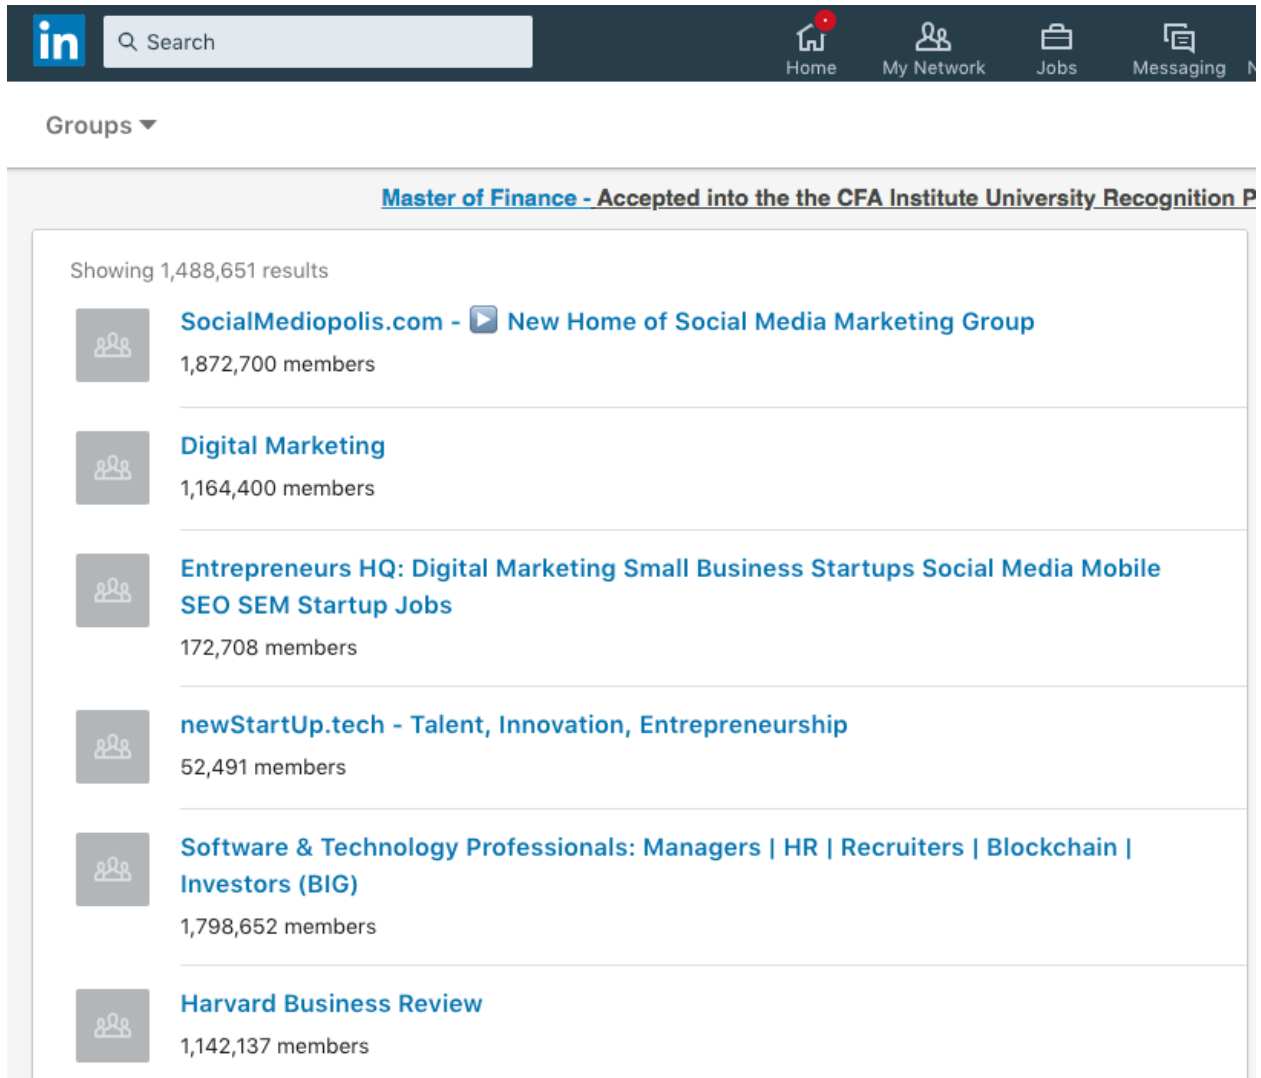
in Search

Home My Network Jobs Messaging N

Groups

Master of Finance - Accepted into the the CFA Institute University Recognition P

Showing 1,488,651 results

SocialMediopolis.com - ▶ New Home of Social Media Marketing Group
1,872,700 members

Digital Marketing
1,164,400 members

Entrepreneurs HQ: Digital Marketing Small Business Startups Social Media Mobile SEO SEM Startup Jobs
172,708 members

newStartUp.tech - Talent, Innovation, Entrepreneurship
52,491 members

Software & Technology Professionals: Managers | HR | Recruiters | Blockchain | Investors (BIG)
1,798,652 members

Harvard Business Review
1,142,137 members